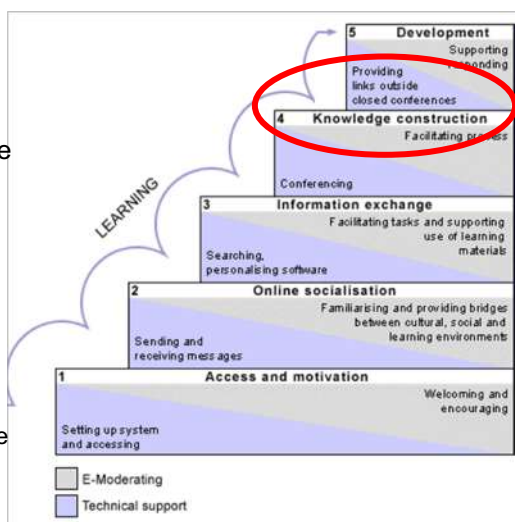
5 Development

Supporting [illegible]esponding

Providing links outside closed conferences

4 Knowledge construction

Facilitating process

Conferencing

3 Information exchange

Facilitating tasks and supporting use of learning materials

Searching, personalising software

2 Online socialisation

Familiarising and providing bridges between cultural, social and learning environments

Sending and receiving messages

1 Access and motivation

Welcoming and encouraging

Setting up system and accessing

LEARNING

e

e

E-Moderating

Technical support